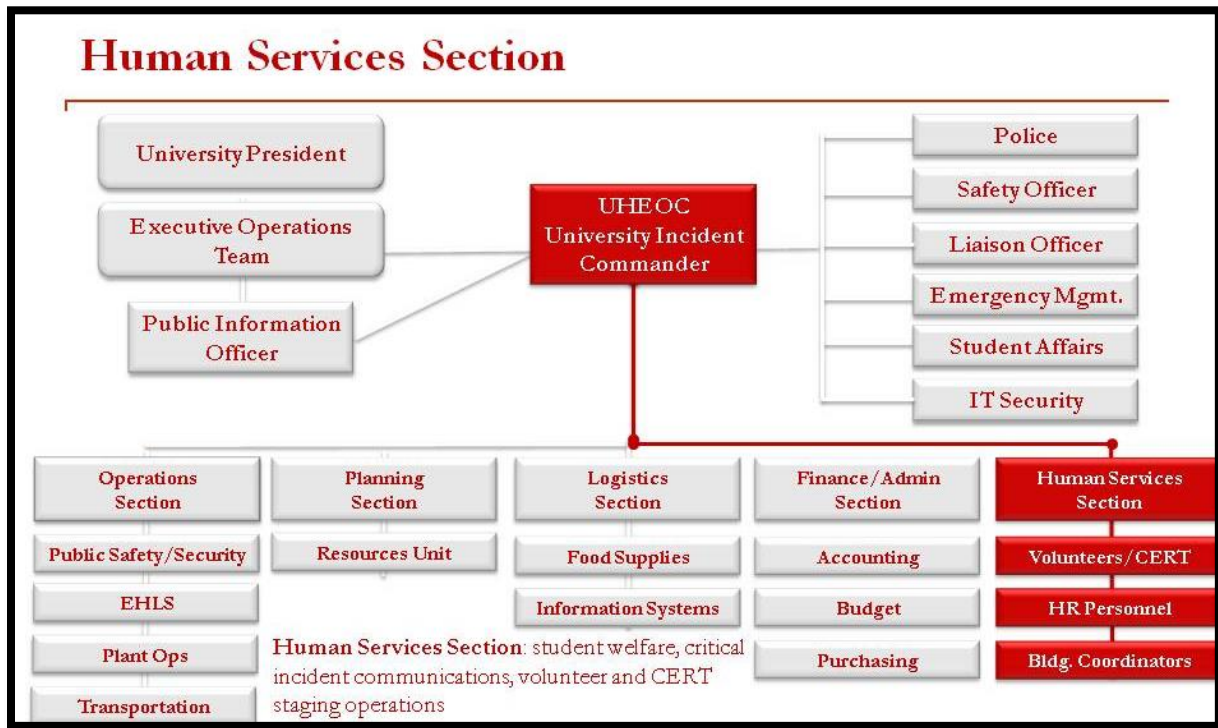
Human Services Section

University President

Executive Operations Team

Public Information Officer

UHEOC University Incident Commander

Police

Safety Officer

Liaison Officer

Emergency Mgmt.

Student Affairs

IT Security

Operations Section

Public Safety/Security

EHLS

Plant Ops

Transportation

Planning Section

Resources Unit

Logistics Section

Food Supplies

Information Systems

Finance/Admin Section

Accounting

Budget

Purchasing

Human Services Section

Volunteers/CERT

HR Personnel

Bldg. Coordinators

Human Services Section: student welfare, critical incident communications, volunteer and CERT staging operations